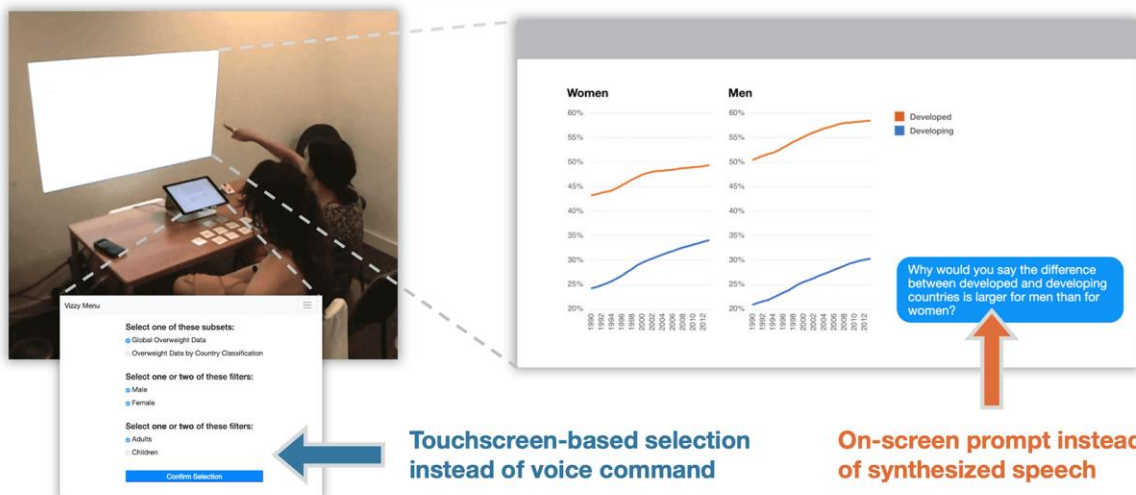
Women

60%
55%
50%
45%
40%
35%
30%
25%
20%

1990 1992 1994 1996 1998 2000 2002 2004 2006 2008 2010 2012

Men

60%
55%
50%
45%
40%
35%
30%
25%
20%

1990 1992 1994 1996 1998 2000 2002 2004 2006 2008 2010 2012

Developed
Developing

Why would you say the difference between developed and developing countries is larger for men than for women?

Vizzy Menu

Select one of these subsets:
Global Overweight Data
Overweight Data by Country Classification

Select one or two of these filters:
Male
Female

Select one or two of these filters:
Adults
Children

Confirm Selection

Touchscreen-based selection instead of voice command

On-screen prompt instead of synthesized speech